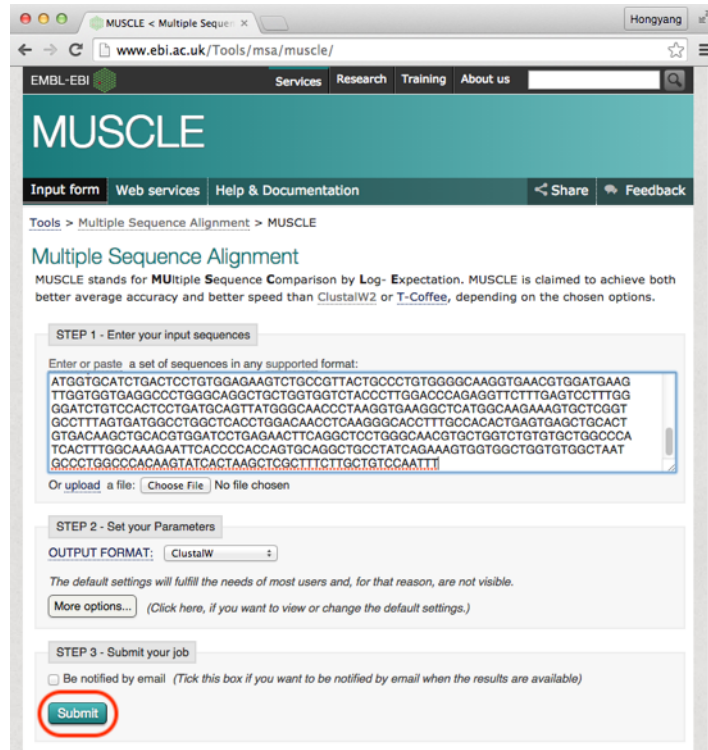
MUSCLE < Multiple Sequen ×

Hongyang

www.ebi.ac.uk/Tools/msa/muscle/

EMBL-EBI

Services Research Training About us

MUSCLE

Input form Web services Help & Documentation

Share Feedback

Tools > Multiple Sequence Alignment > MUSCLE

Multiple Sequence Alignment

MUSCLE stands for MUltiple Sequence Comparison by Log- Expectation. MUSCLE is claimed to achieve both better average accuracy and better speed than ClustalW2 or T-Coffee, depending on the chosen options.

STEP 1 - Enter your input sequences

Enter or paste a set of sequences in any supported format:

ATGGTGCATCTGACTCCTGTGGAGAAGTCTGCCGTTACTGCCCTGTGGGGCAAGGTGAACGTGGATGAAG
TTGGTGGTGAGGCCCTGGGCAGGCTGCTGGTGGTCTACCCTTGGACCCAGAGGTTCTTTGAGTCCTTTGG
GGATCTGTCCACTCCTGATGCAGTTATGGGCAACCCTAAGGTGAAGGCTCATGGCAAGAAAGTGCTCGGT
GCCTTTAGTGATGGCCTGGCTCACCTGGACAACCTCAAGGGCACCTTTGCCACACTGAGTGAGCTGCACT
GTGACAAGCTGCACGTGGATCCTGAGAACTTCAGGCTCCTGGGCAACGTGCTGGTCTGTGTGCTGGCCCA
TCACTTTGGCAAAGAATTCACCCCACCAGTGCAGGCTGCCTATCAGAAAGTGGTGGCTGGTGTGGCTAAT
GCCCTGGCCCACAAGTATCACTAAGCTCGCTTTCTTGCTGTCCAATTT

Or upload a file: Choose File No file chosen

STEP 2 - Set your Parameters

OUTPUT FORMAT: ClustalW

The default settings will fulfill the needs of most users and, for that reason, are not visible.

More options... (Click here, if you want to view or change the default settings.)

STEP 3 - Submit your job

Be notified by email (Tick this box if you want to be notified by email when the results are available)

Submit